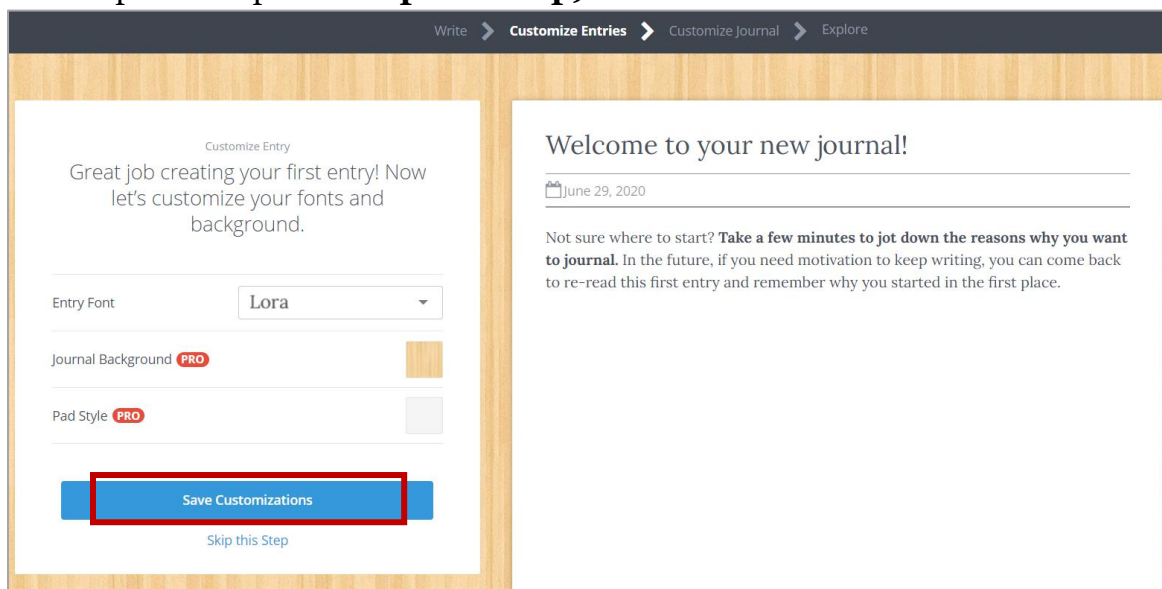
Write > Customize Entries > Customize Journal > Explore

Customize Entry

Great job creating your first entry! Now let's customize your fonts and background.

Entry Font Lora

Journal Background PRO

Pad Style PRO

Save Customizations

Skip this Step

Welcome to your new journal!

June 29, 2020

Not sure where to start? **Take a few minutes to jot down the reasons why you want to journal.** In the future, if you need motivation to keep writing, you can come back to re-read this first entry and remember why you started in the first place.